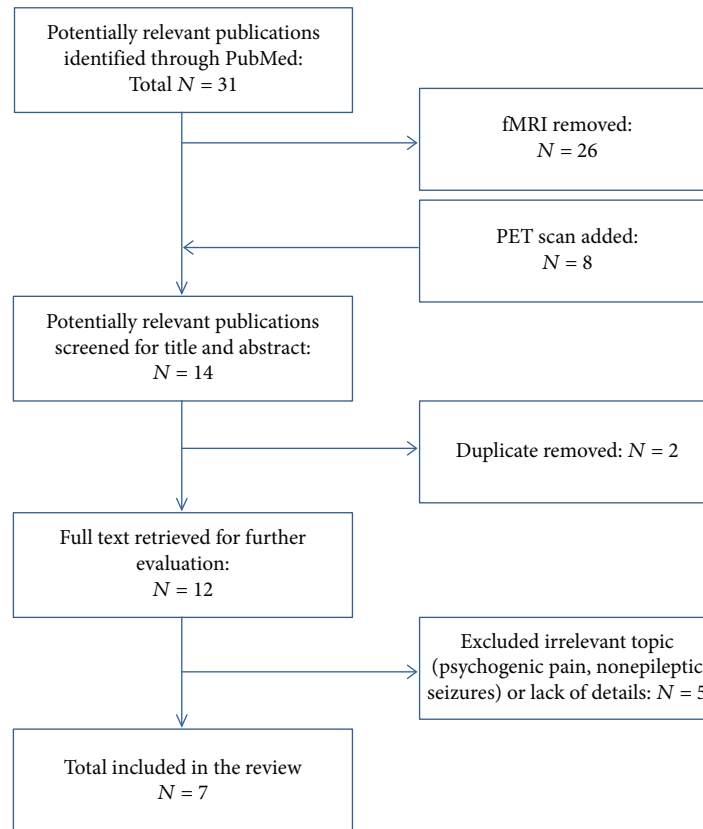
Potentially relevant publications identified through PubMed: Total $N = 31$

fMRI removed: $N = 26$

PET scan added: $N = 8$

Potentially relevant publications screened for title and abstract: $N = 14$

Duplicate removed: $N = 2$

Full text retrieved for further evaluation: $N = 12$

Excluded irrelevant topic (psychogenic pain, nonepileptic seizures) or lack of details: $N = 5$

Total included in the review $N = 7$